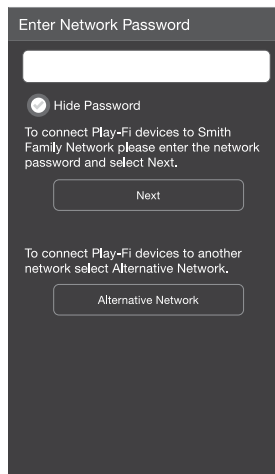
Enter Network Password

Hide Password

To connect Play-Fi devices to Smith Family Network please enter the network password and select Next.

Next

To connect Play-Fi devices to another network select Alternative Network.

Alternative Network